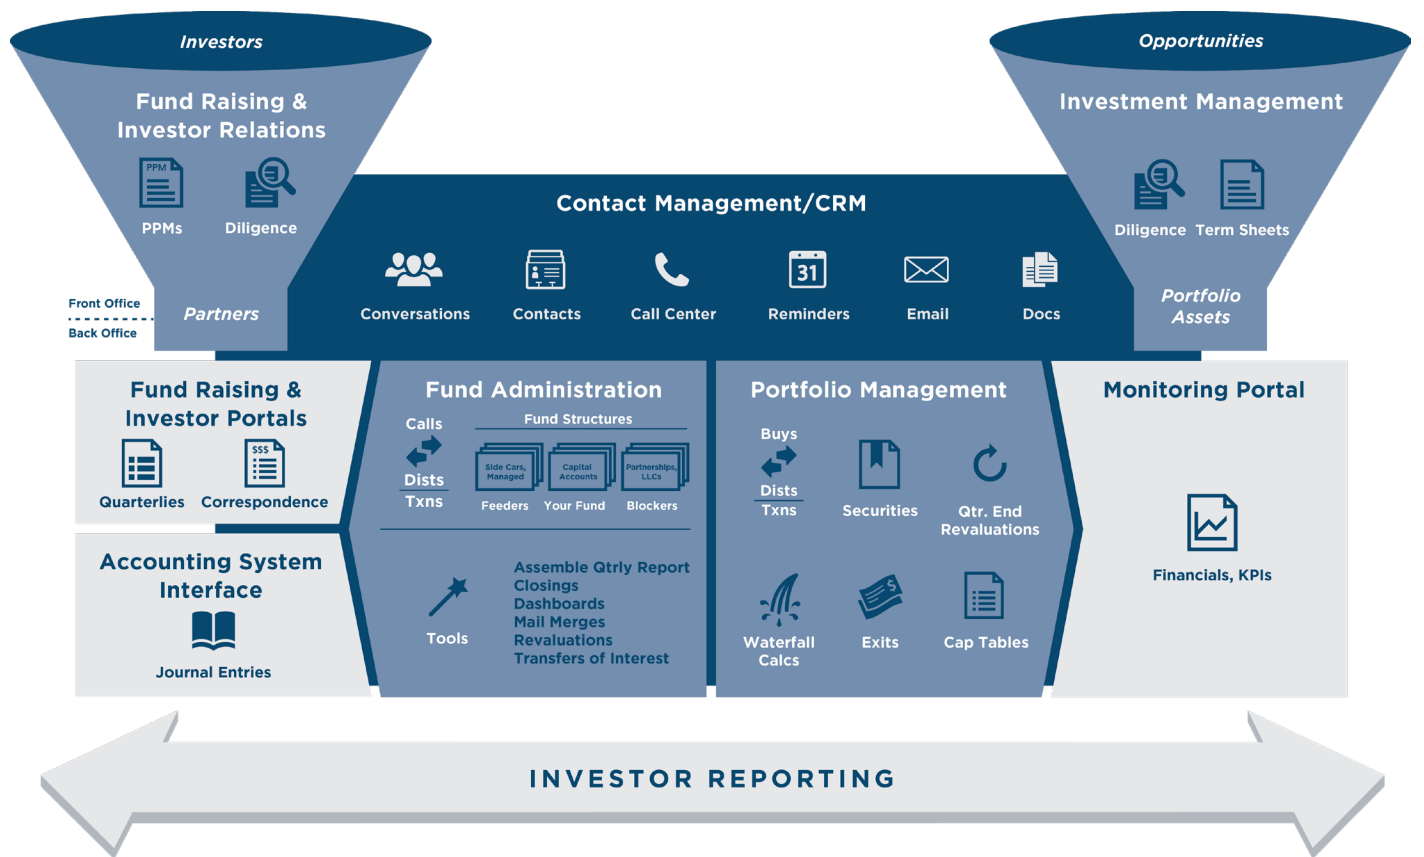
Investors

Fund Raising & Investor Relations

PPM

PPMs

Diligence

Front Office

Back Office

Partners

Opportunities

Investment Management

Diligence

Term Sheets

Portfolio Assets

Contact Management/CRM

Conversations

Contacts

Call Center

31

Reminders

Email

Docs

Fund Raising & Investor Portals

$$$

Quarterlies

Correspondence

Accounting System Interface

Journal Entries

Fund Administration

Calls

Dists

Txns

Fund Structures

Side Cars, Managed

Capital Accounts

Partnerships, LLCs

Feeders

Your Fund

Blockers

Tools

Assemble Qtrly Report
Closings
Dashboards
Mail Merges
Revaluations
Transfers of Interest

Portfolio Management

Buys

Dists

Txns

Securities

Qtr. End Revaluations

Waterfall Calcs

Exits

Cap Tables

Monitoring Portal

Financials, KPIs

INVESTOR REPORTING